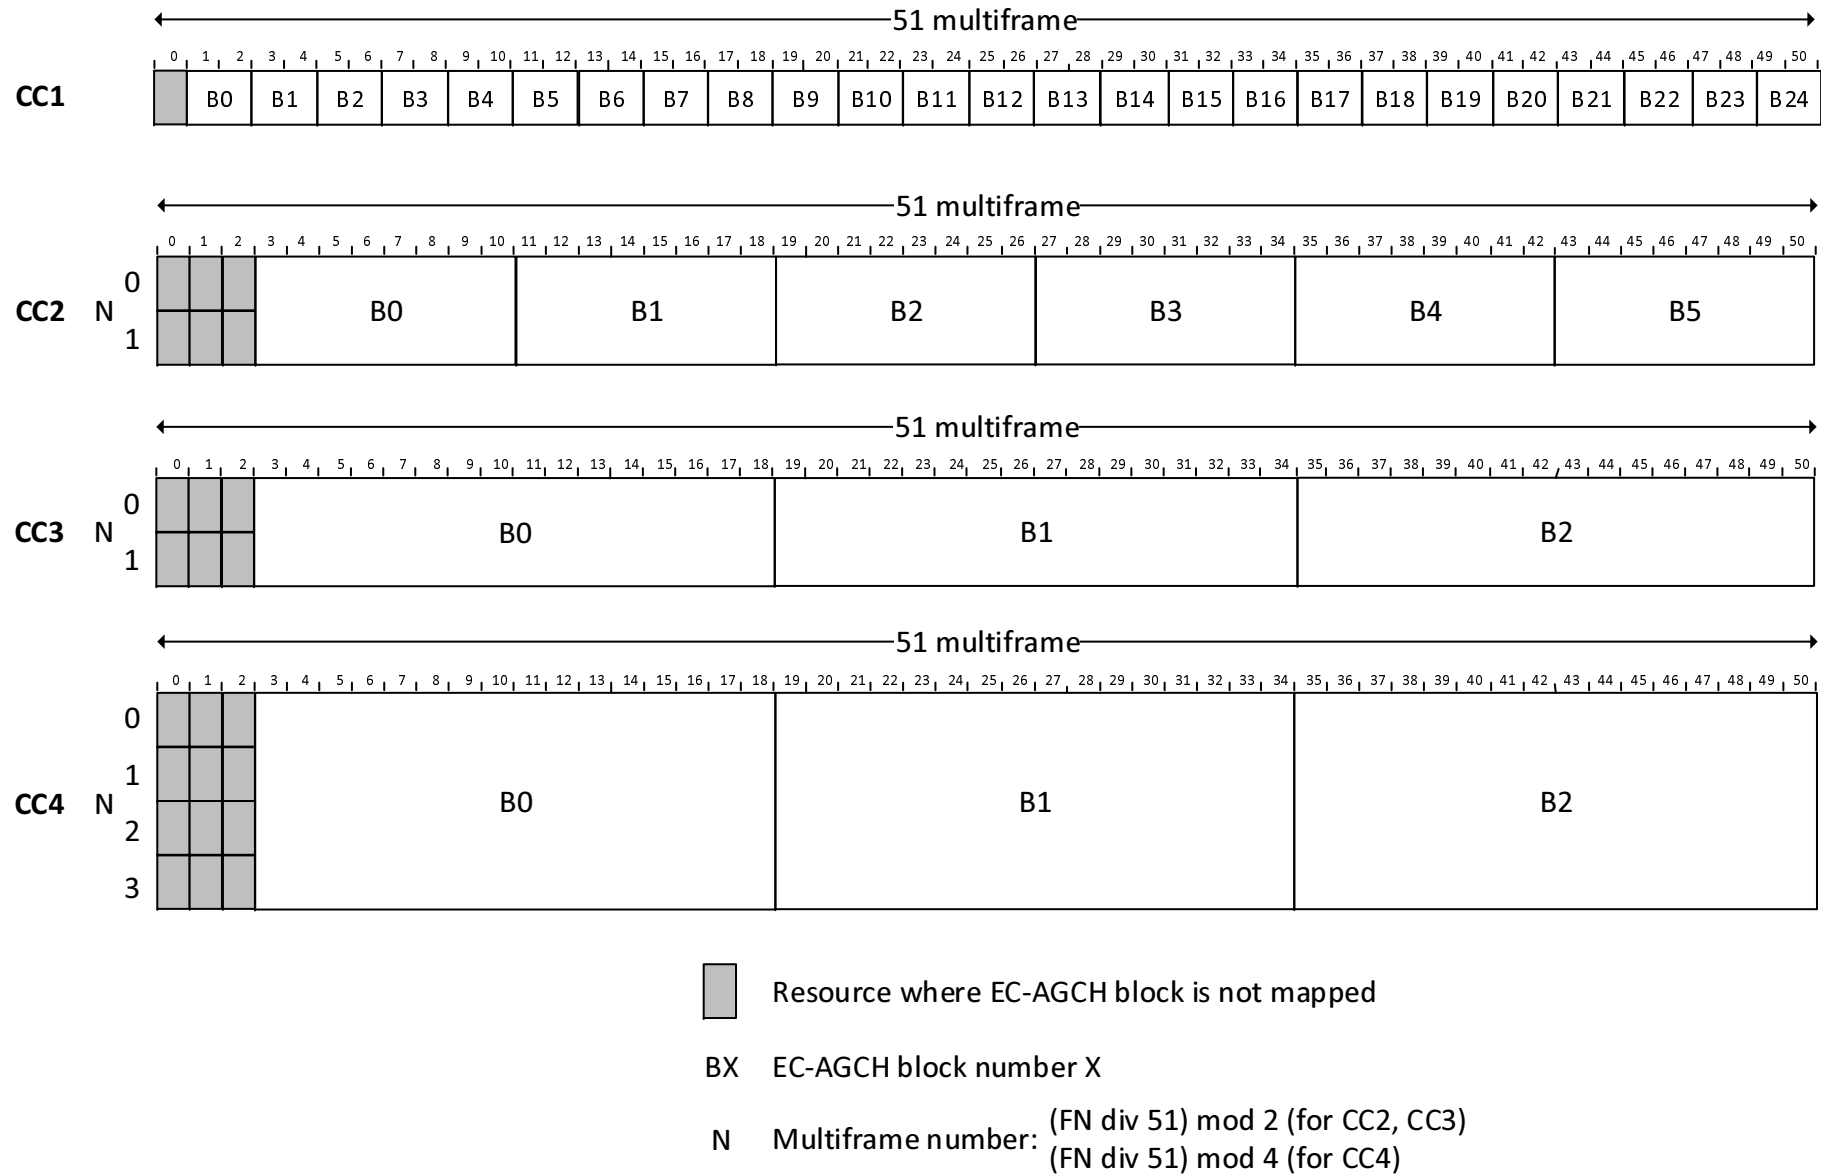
51 multiframe

0 1 2 3 4 5 6 7 8 9 10 11 12 13 14 15 16 17 18 19 20 21 22 23 24 25 26 27 28 29 30 31 32 33 34 35 36 37 38 39 40 41 42 43 44 45 46 47 48 49 50

CC1

| | B0 | B1 | B2 | B3 | B4 | B5 | B6 | B7 | B8 | B9 | B10 | B11 | B12 | B13 | B14 | B15 | B16 | B17 | B18 | B19 | B20 | B21 | B22 | B23 | B24 |
|---|---|---|---|---|---|---|---|---|---|---|---|---|---|---|---|---|---|---|---|---|---|---|---|---|---|

51 multiframe

0 1 2 3 4 5 6 7 8 9 10 11 12 13 14 15 16 17 18 19 20 21 22 23 24 25 26 27 28 29 30 31 32 33 34 35 36 37 38 39 40 41 42 43 44 45 46 47 48 49 50

CC2 N 0 1

| | B0 | B1 | B2 | B3 | B4 | B5 |
|---|---|---|---|---|---|---|

51 multiframe

0 1 2 3 4 5 6 7 8 9 10 11 12 13 14 15 16 17 18 19 20 21 22 23 24 25 26 27 28 29 30 31 32 33 34 35 36 37 38 39 40 41 42 43 44 45 46 47 48 49 50

CC3 N 0 1

| | B0 | B1 | B2 |
|---|---|---|---|

51 multiframe

0 1 2 3 4 5 6 7 8 9 10 11 12 13 14 15 16 17 18 19 20 21 22 23 24 25 26 27 28 29 30 31 32 33 34 35 36 37 38 39 40 41 42 43 44 45 46 47 48 49 50

CC4 N 0 1 2 3

| | B0 | B1 | B2 |
|---|---|---|---|

Resource where EC-AGCH block is not mapped

BX EC-AGCH block number X

N Multiframe number: (FN div 51) mod 2 (for CC2, CC3)
(FN div 51) mod 4 (for CC4)